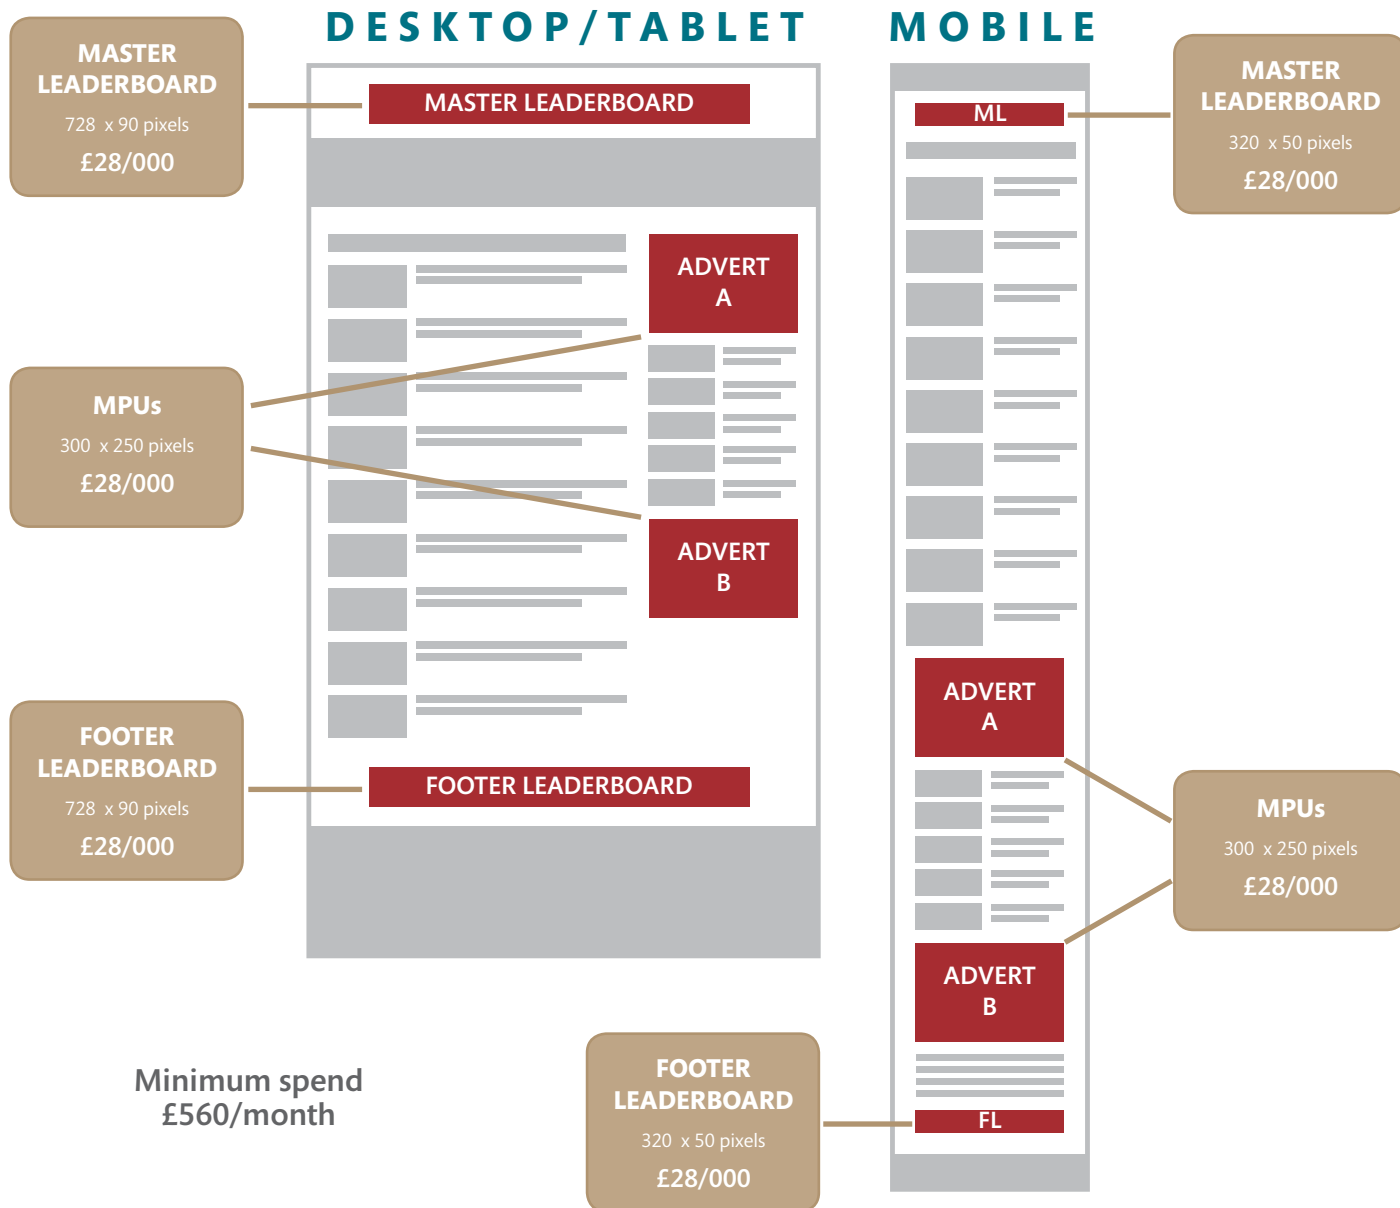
DESKTOP/TABLET

MOBILE

MASTER LEADERBOARD
728 x 90 pixels
£28/000

MASTER LEADERBOARD

ADVERT A

MPUs
300 x 250 pixels
£28/000

ADVERT B

FOOTER LEADERBOARD
728 x 90 pixels
£28/000

FOOTER LEADERBOARD

ML

MASTER LEADERBOARD
320 x 50 pixels
£28/000

ADVERT A

MPUs
300 x 250 pixels
£28/000

ADVERT B

FL

FOOTER LEADERBOARD
320 x 50 pixels
£28/000

Minimum spend
£560/month